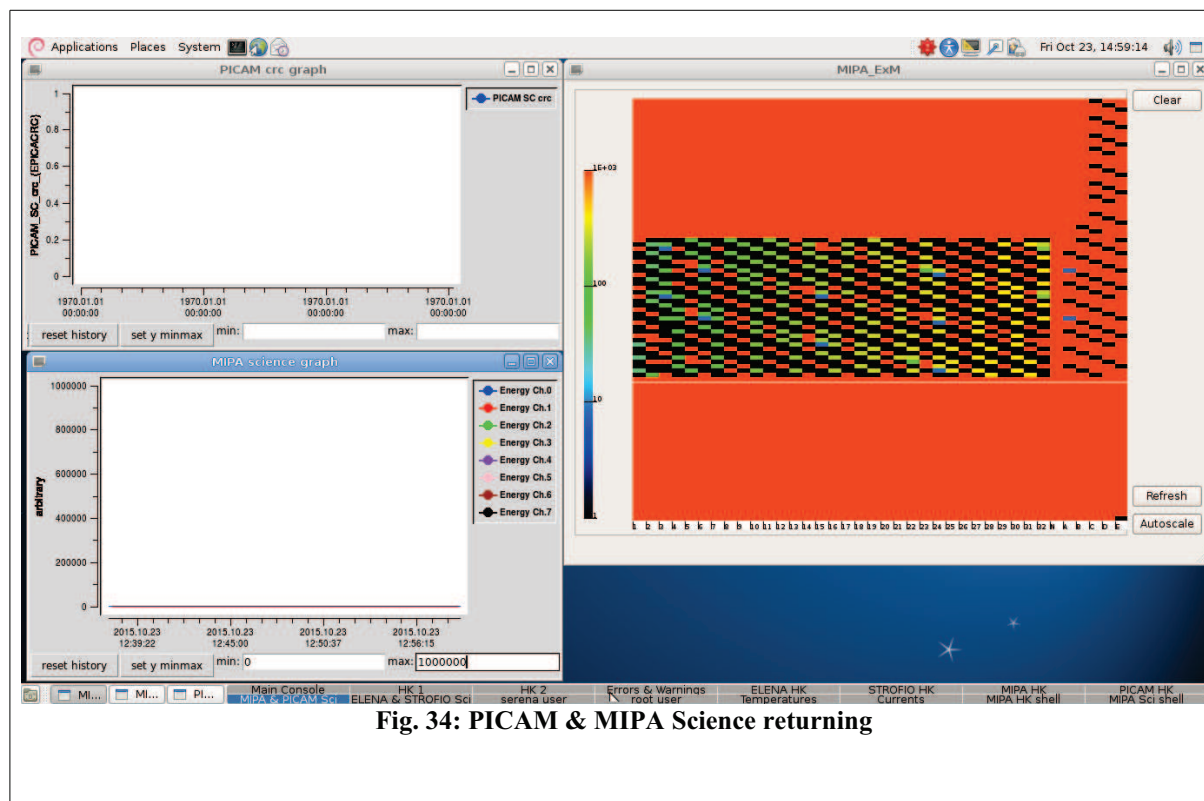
Applications Places System

Fri Oct 23, 14:59:14

PICAM crc graph

PICAM SC crc

PICAM_SC_crc_(EPICACRC)

1
0.8
0.6
0.4
0.2
0

1970.01.01 00:00:00
1970.01.01 00:00:00
1970.01.01 00:00:00
1970.01.01 00:00:00

reset history
set y minmax
min:
max:

MIPA science graph

1000000
800000
600000
400000
200000
0

arbitrary

Energy Ch.0
Energy Ch.1
Energy Ch.2
Energy Ch.3
Energy Ch.4
Energy Ch.5
Energy Ch.6
Energy Ch.7

2015.10.23 12:39:22
2015.10.23 12:45:00
2015.10.23 12:50:37
2015.10.23 12:56:15

reset history
set y minmax
min: 0
max: 1000000

MIPA_ExM

Clear

1E+03
100
10
1

Refresh
Autoscale

MI... MI... PI...
Main Console
MIPA & PICAM Sci
HK 1
ELENA & STROFIO Sci
HK 2
serena user
Errors & Warnings
root user
ELENA HK
Temperatures
STROFIO HK
Currents
MIPA HK
MIPA HK shell
PICAM HK
MIPA Sci shell

Fig. 34: PICAM & MIPA Science returning